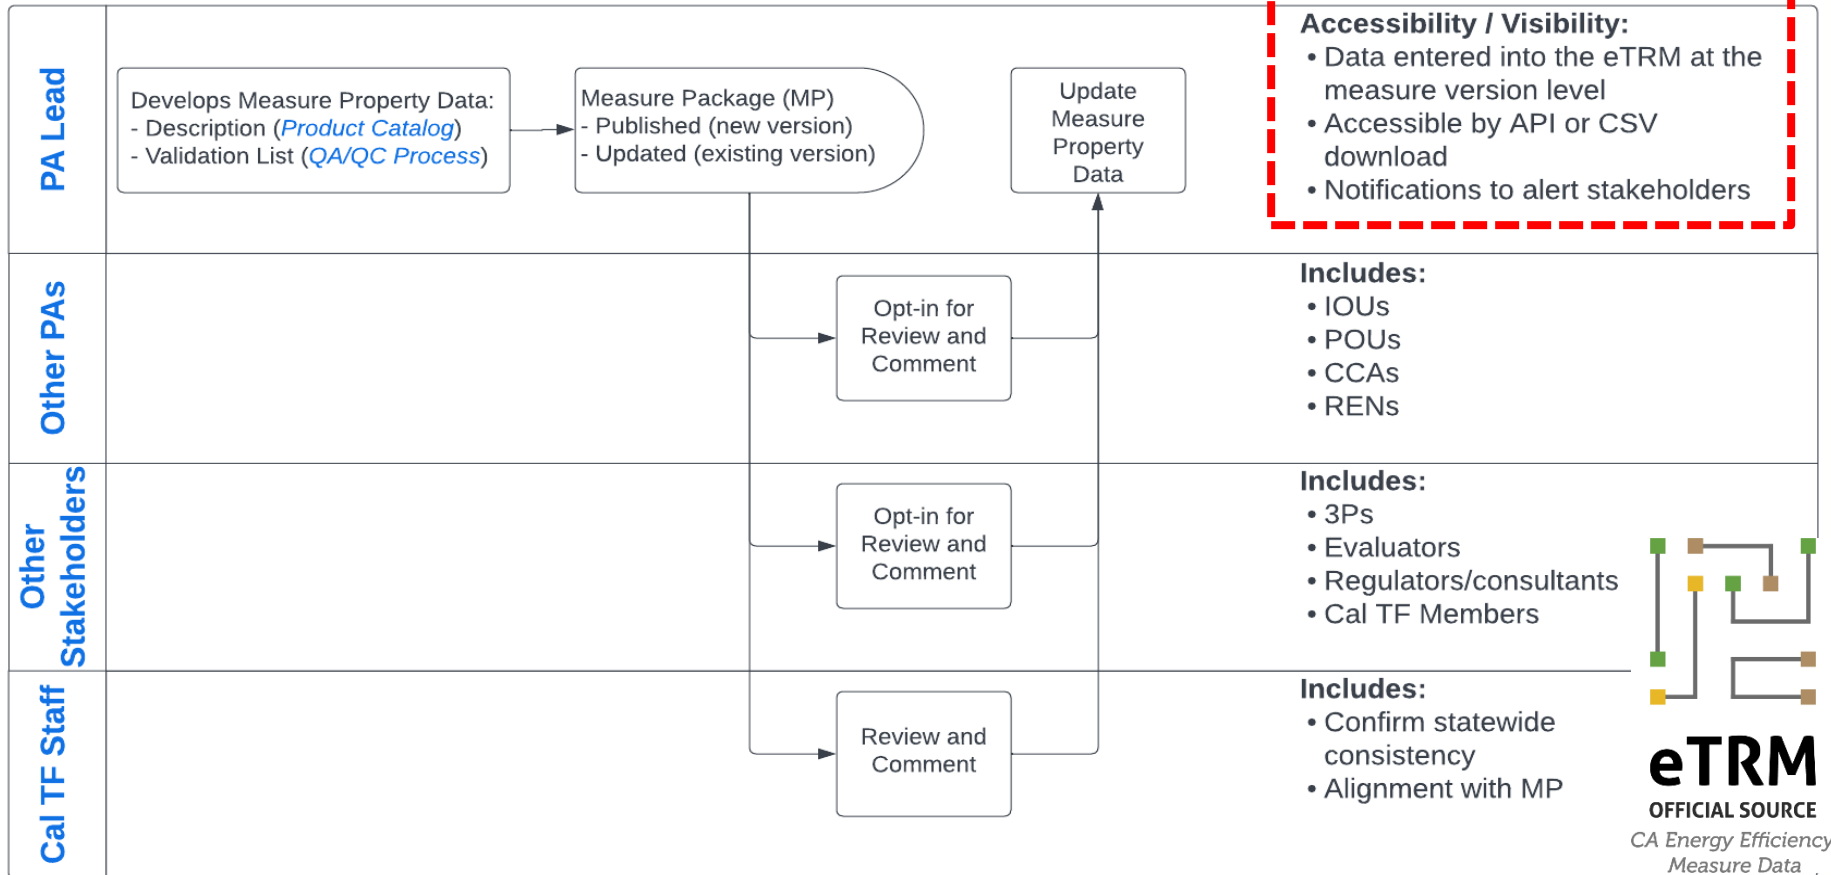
PA Lead

Develops Measure Property Data:
- Description (*Product Catalog*)
- Validation List (*QA/QC Process*)

Measure Package (MP)
- Published (new version)
- Updated (existing version)

Update Measure Property Data

**Accessibility / Visibility:**
• Data entered into the eTRM at the measure version level
• Accessible by API or CSV download
• Notifications to alert stakeholders

Other PAs

Opt-in for Review and Comment

**Includes:**
• IOUs
• POUs
• CCAs
• RENs

Other Stakeholders

Opt-in for Review and Comment

**Includes:**
• 3Ps
• Evaluators
• Regulators/consultants
• Cal TF Members

Cal TF Staff

Review and Comment

**Includes:**
• Confirm statewide consistency
• Alignment with MP

eTRM
OFFICIAL SOURCE
CA Energy Efficiency Measure Data